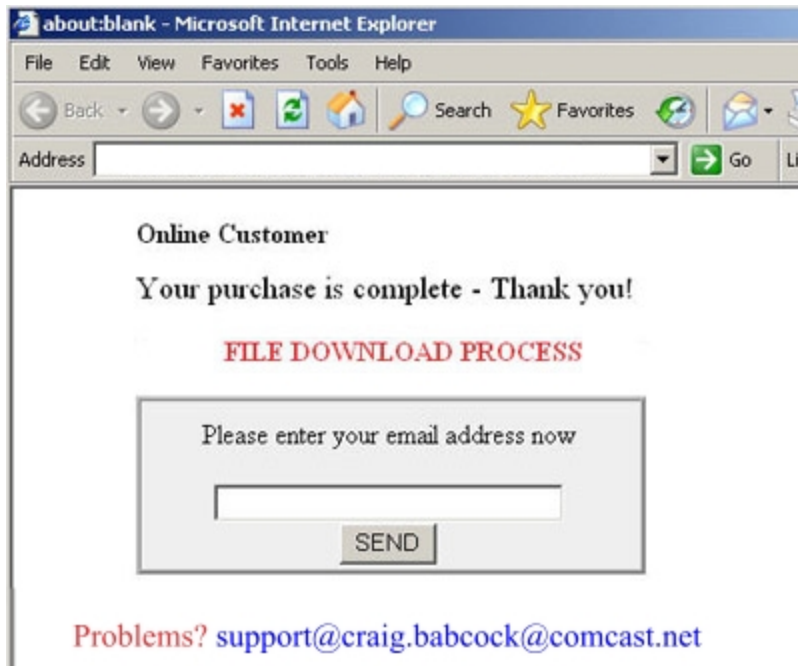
about:blank - Microsoft Internet Explorer

File Edit View Favorites Tools Help

Back Search Favorites

Address Go Li

Online Customer

Your purchase is complete - Thank you!

FILE DOWNLOAD PROCESS

Please enter your email address now

SEND

Problems? support@craig.babcock@comcast.net